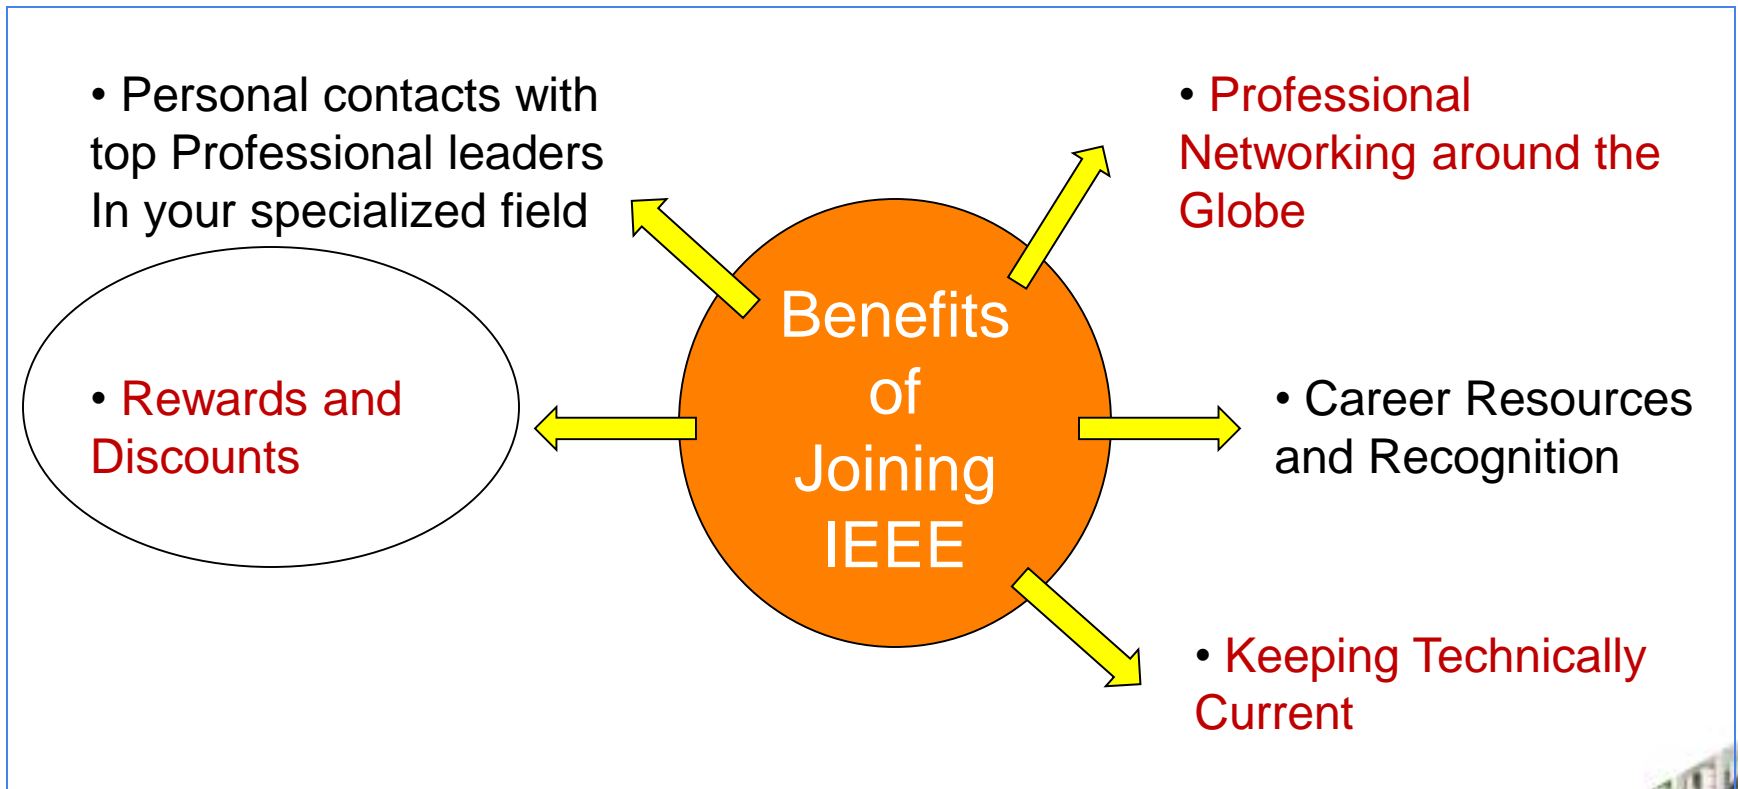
• Personal contacts with top Professional leaders In your specialized field

• Professional Networking around the Globe

• Rewards and Discounts

Benefits of Joining IEEE

• Career Resources and Recognition

• Keeping Technically Current